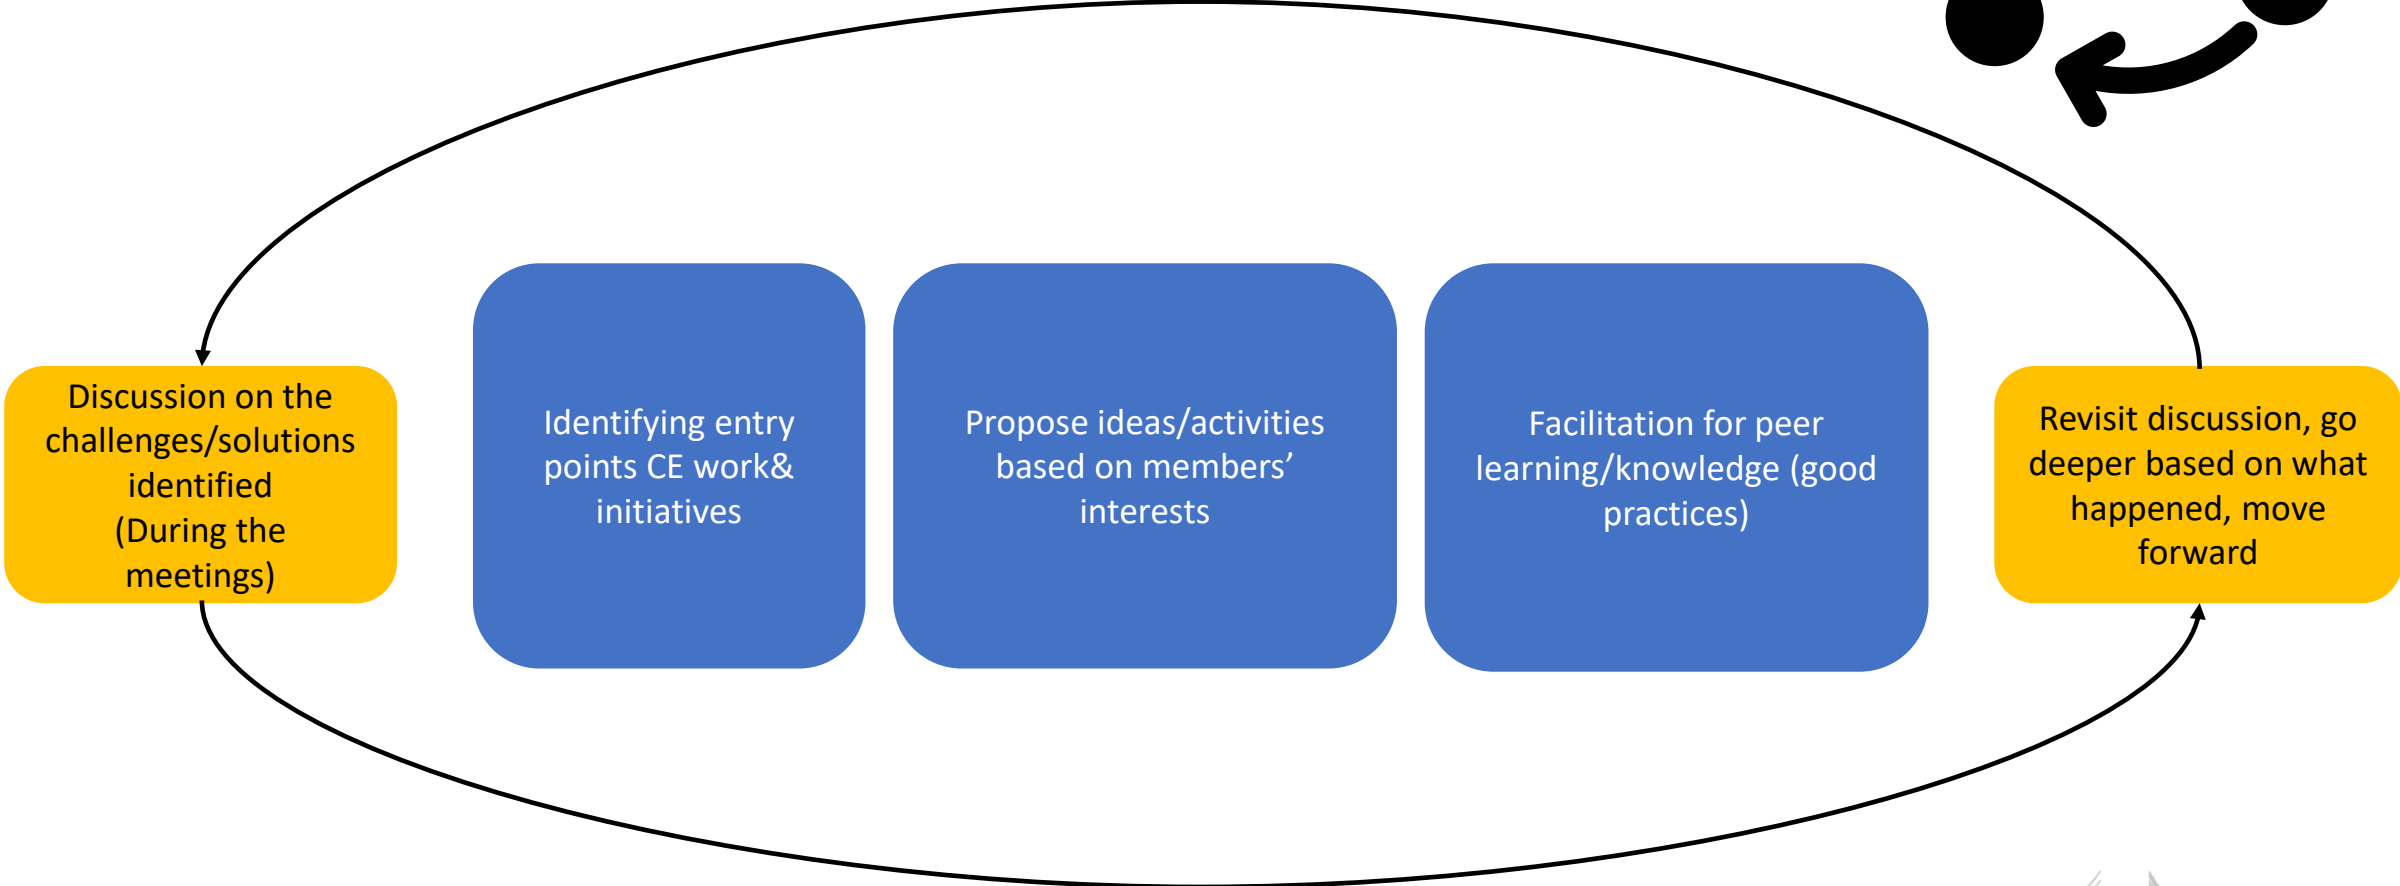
Discussion on the challenges/solutions identified (During the meetings)

Identifying entry points CE work& initiatives

Propose ideas/activities based on members’ interests

Facilitation for peer learning/knowledge (good practices)

Revisit discussion, go deeper based on what happened, move forward